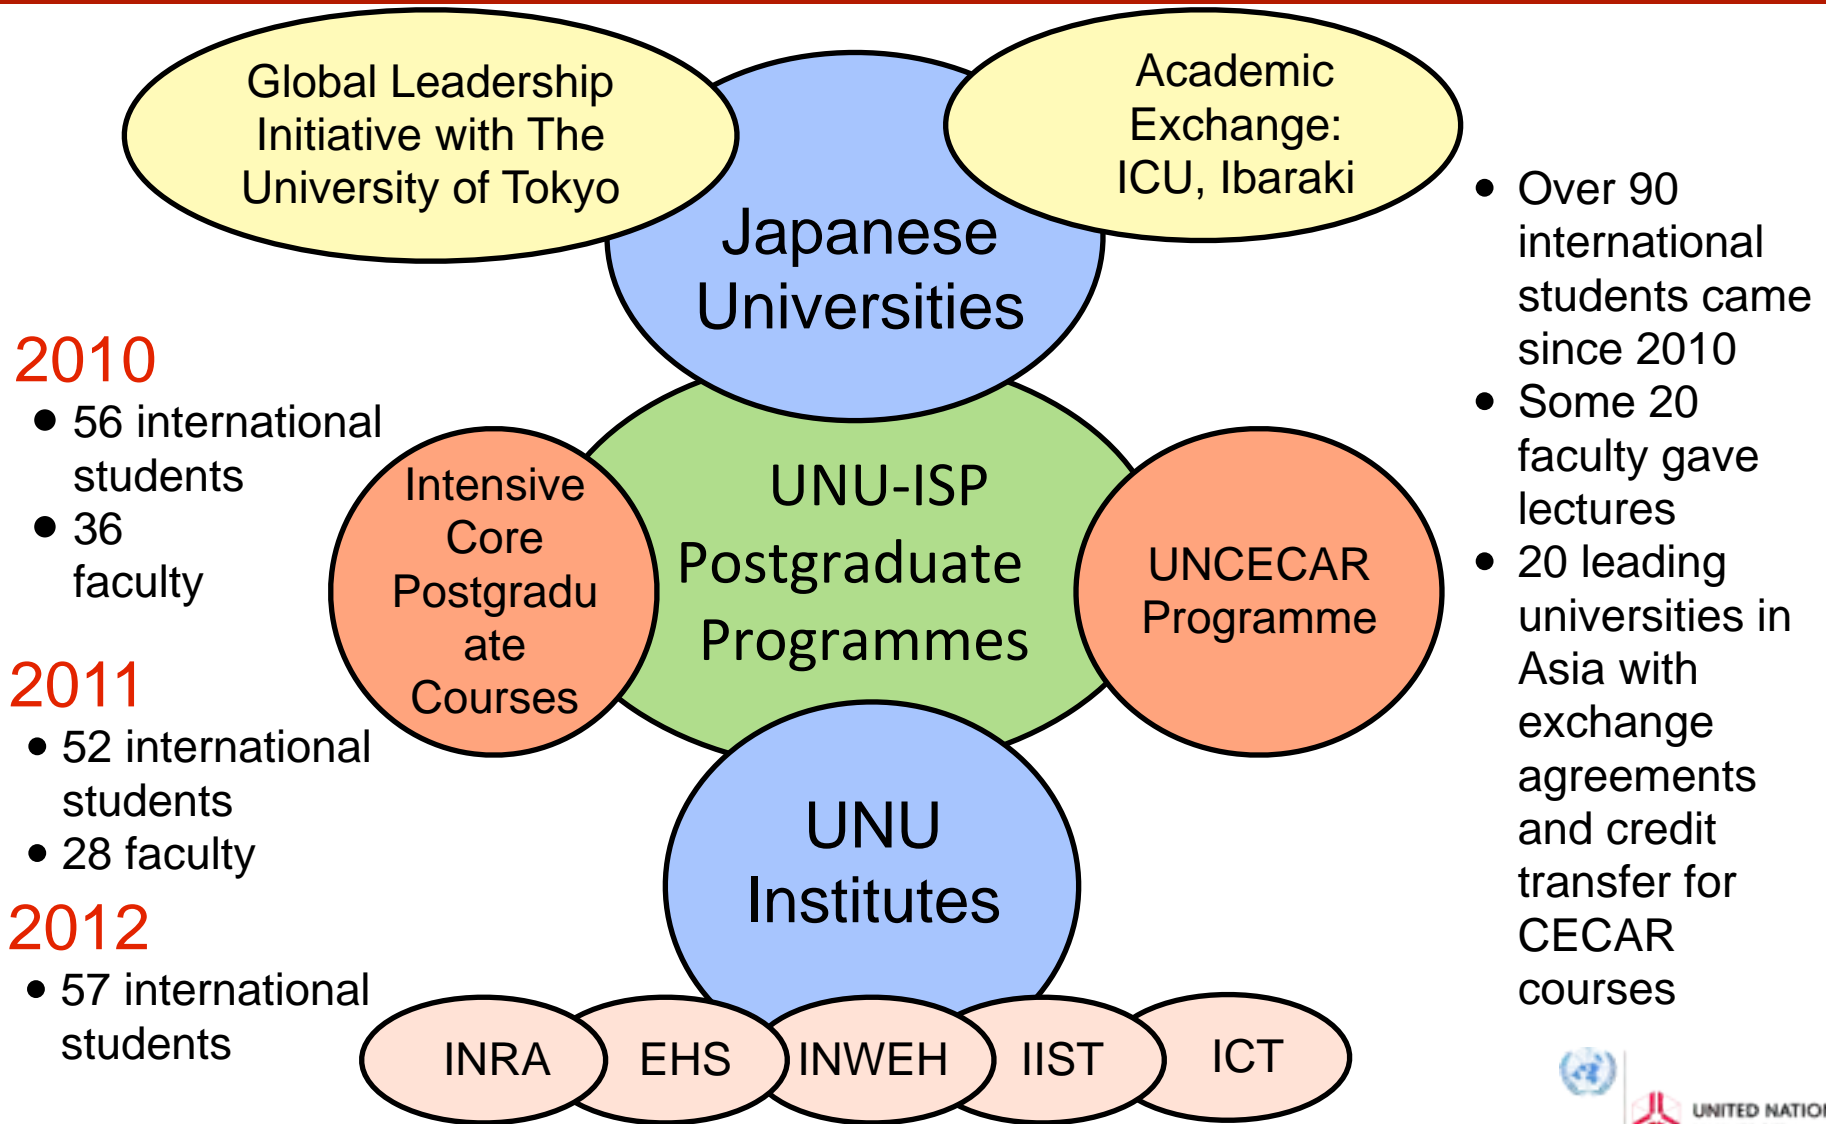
Global Leadership Initiative with The University of Tokyo

Academic Exchange: ICU, Ibaraki

Japanese Universities

2010
• 56 international students
• 36 faculty

2011
• 52 international students
• 28 faculty

2012
• 57 international students

Intensive Core Postgraduate Courses

UNU-ISP Postgraduate Programmes

UNCECAR Programme

UNU Institutes

INRA
EHS
INWEH
IIST
ICT

• Over 90 international students came since 2010
• Some 20 faculty gave lectures
• 20 leading universities in Asia with exchange agreements and credit transfer for CECAR courses

UNITED NATIO